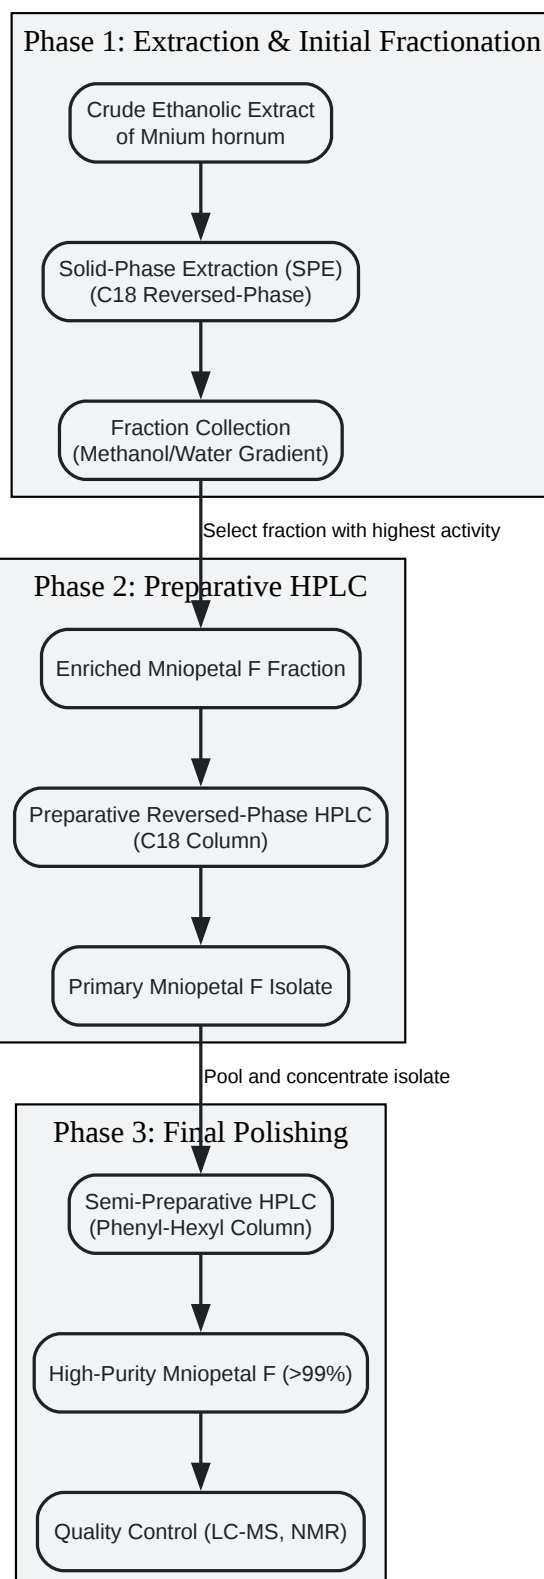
Phase 1: Extraction & Initial Fractionation

Crude Ethanolic Extract of Mnium hornum

Solid-Phase Extraction (SPE) (C18 Reversed-Phase)

Fraction Collection (Methanol/Water Gradient)

Select fraction with highest activity

Phase 2: Preparative HPLC

Enriched Mniopetal F Fraction

Preparative Reversed-Phase HPLC (C18 Column)

Primary Mniopetal F Isolate

Pool and concentrate isolate

Phase 3: Final Polishing

Semi-Preparative HPLC (Phenyl-Hexyl Column)

High-Purity Mniopetal F (>99%)

Quality Control (LC-MS, NMR)